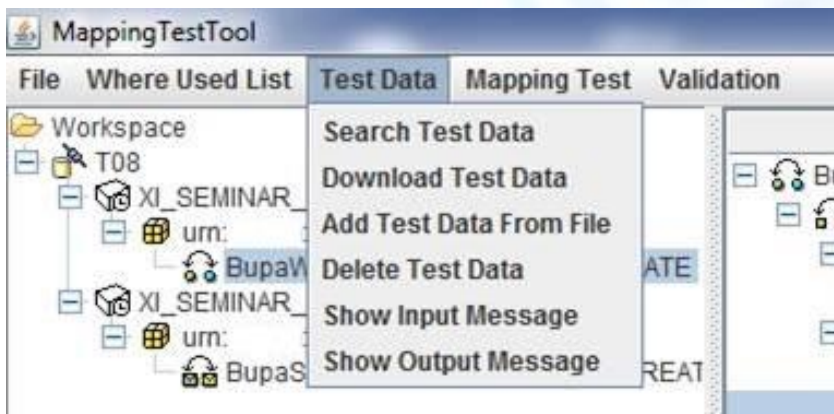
MappingTestTool

File Where Used List Test Data Mapping Test Validation

Workspace
T08
XI_SEMINAR_
urn:
BupaW
ATE
XI_SEMINAR_
urn:
BupaS
REAT

Search Test Data
Download Test Data
Add Test Data From File
Delete Test Data
Show Input Message
Show Output Message

Bu